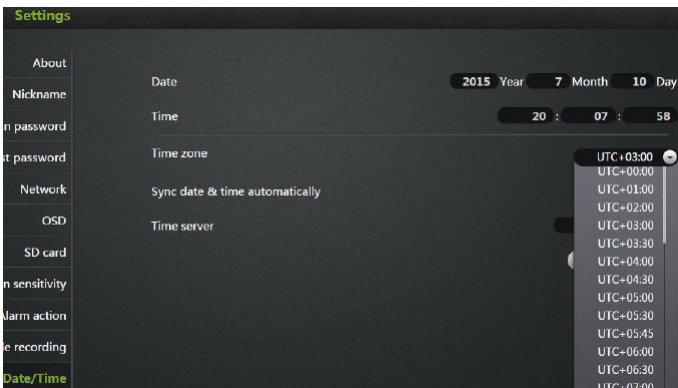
Settings

About
Nickname
n password
st password
Network
OSD
SD card
n sensitivity
Alarm action
e recording
Date/Time

Date 2015 Year 7 Month 10 Day
Time 20 : 07 : 58
Time zone UTC+03:00
Sync date & time automatically
Time server

UTC+00:00
UTC+01:00
UTC+02:00
UTC+03:00
UTC+03:30
UTC+04:00
UTC+04:30
UTC+05:00
UTC+05:30
UTC+05:45
UTC+06:00
UTC+06:30
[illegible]